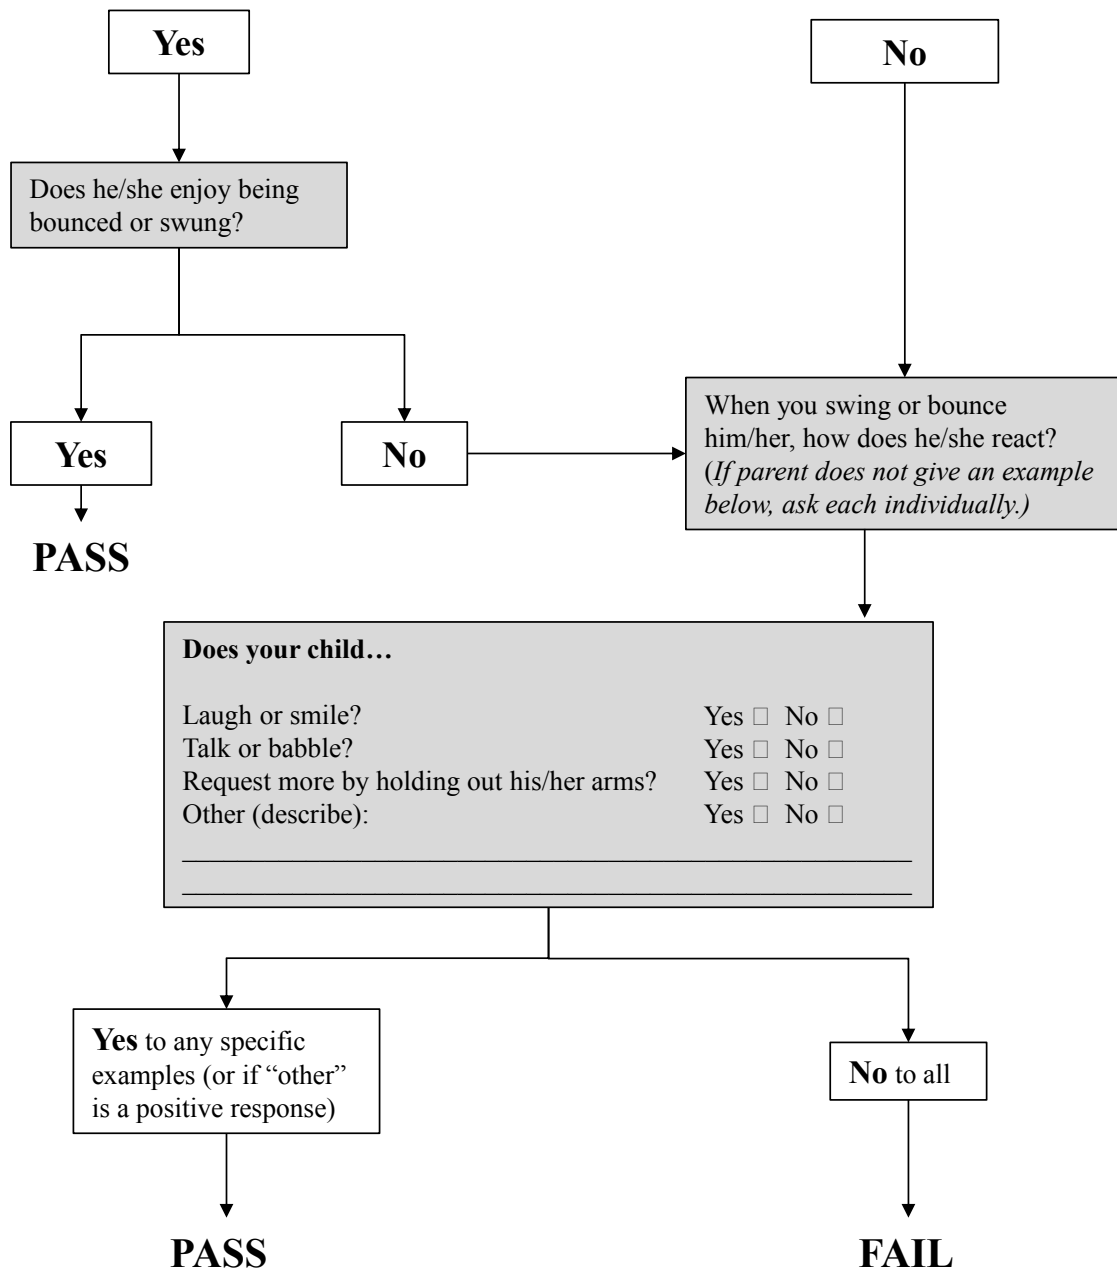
Yes

No

Does he/she enjoy being bounced or swung?

Yes

No

PASS

When you swing or bounce him/her, how does he/she react? (*If parent does not give an example below, ask each individually.)*

**Does your child…**

Laugh or smile? Yes □ No □
Talk or babble? Yes □ No □
Request more by holding out his/her arms? Yes □ No □
Other (describe): Yes □ No □

______________________________________________________
______________________________________________________

**Yes** to any specific examples (or if "other" is a positive response)

**No** to all

PASS

FAIL